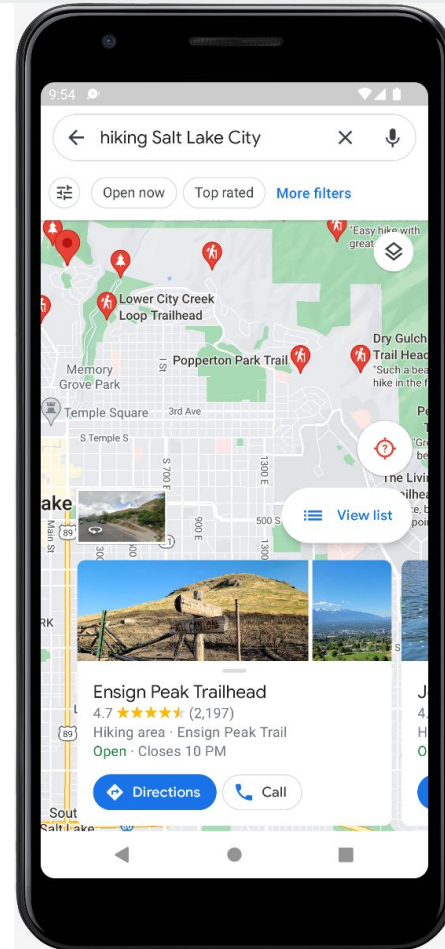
9:54

hiking Salt Lake City

Open now
Top rated
More filters

"Easy hike with great

Lower City Creek Loop Trailhead

Dry Gulch Trail Head
"Such a bea hike in the f

Popperton Park Trail

Memory Grove Park

Temple Square
3rd Ave
S Temple S

S 700 E
1300 E
900 E
500 S
1300

Main St
89

"The Livi
ilhea

ake

View list

RK

Ensign Peak Trailhead
4.7 ★★★★★ (2,197)
Hiking area · Ensign Peak Trail
Open · Closes 10 PM

Directions
Call

J
4.
H
O

89

Sout
Salt Lake